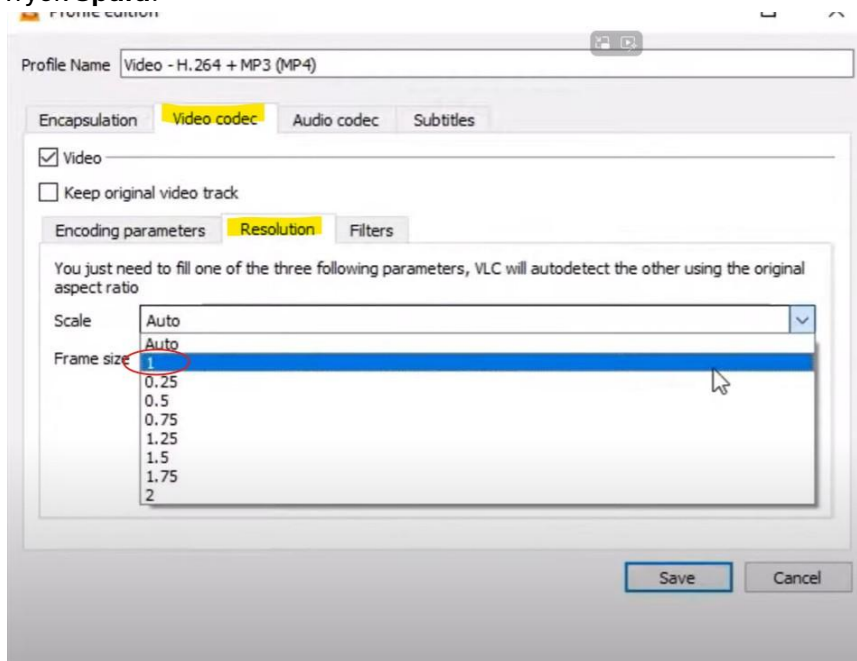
Profile edition

Profile Name Video - H.264 + MP3 (MP4)

Encapsulation Video codec Audio codec Subtitles

Video

Keep original video track

Encoding parameters Resolution Filters

You just need to fill one of the three following parameters, VLC will autodetect the other using the original aspect ratio

Scale Auto

Frame size

Auto
1
0.25
0.5
0.75
1.25
1.5
1.75
2

Save Cancel